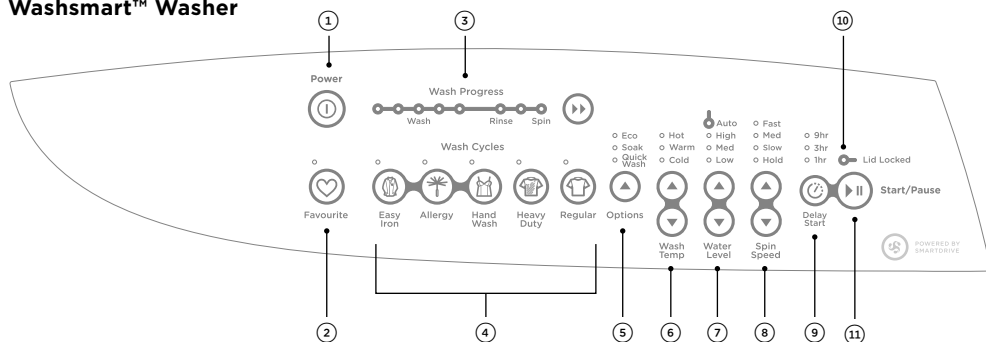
Washsmart™ Washer

1 3 10

Power

Wash Progress

Wash Rinse Spin

Eco
Soak
Quick Wash

Hot
Warm
Cold

Auto
High
Med
Low

Fast
Med
Slow
Hold

9hr
3hr
1hr

Lid Locked

Wash Cycles

Start/Pause

Favourite

Easy Iron

Allergy

Hand Wash

Heavy Duty

Regular

Options

Wash Temp

Water Level

Spin Speed

Delay Start

POWERED BY SMARTDRIVE

2 4 5 6 7 8 9 11